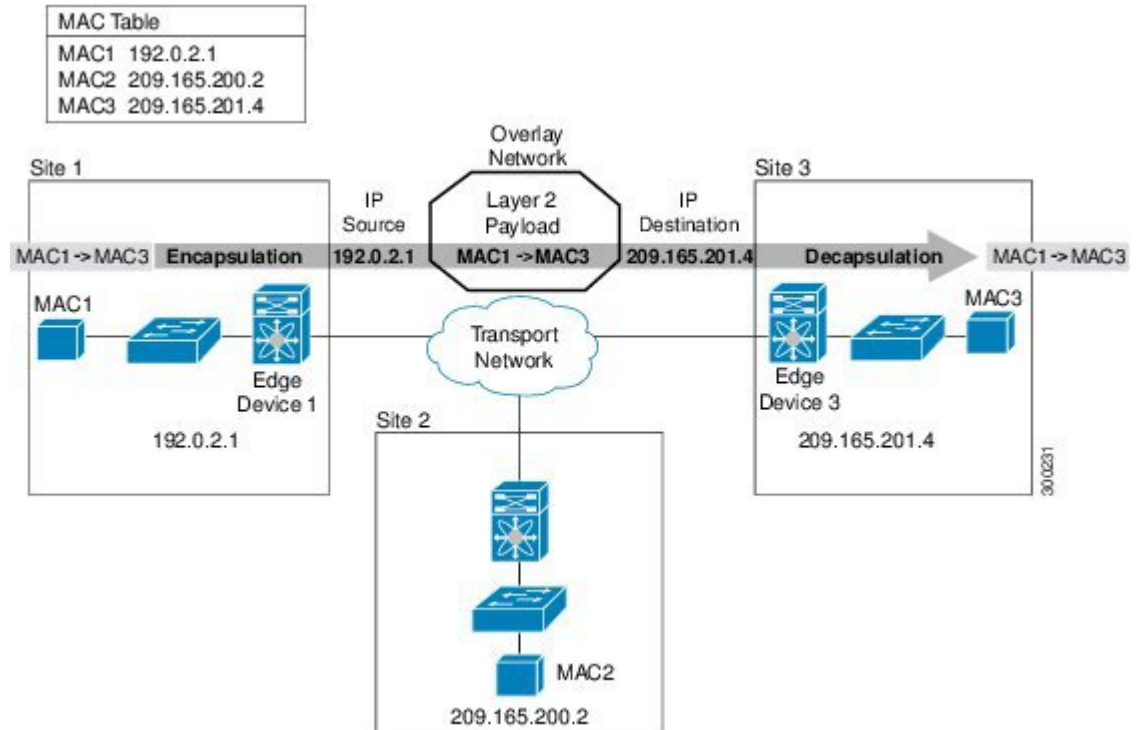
MAC Table
MAC1 192.0.2.1
MAC2 209.165.200.2
MAC3 209.165.201.4

Overlay Network

Site 1

IP Source

Layer 2 Payload

IP Destination

Site 3

MAC1 -> MAC3 Encapsulation 192.0.2.1 MAC1 -> MAC3 209.165.201.4 Decapsulation MAC1 -> MAC3

MAC1

Transport Network

MAC3

Edge Device 1

Edge Device 3

192.0.2.1

Site 2

209.165.201.4

300231

MAC2

209.165.200.2